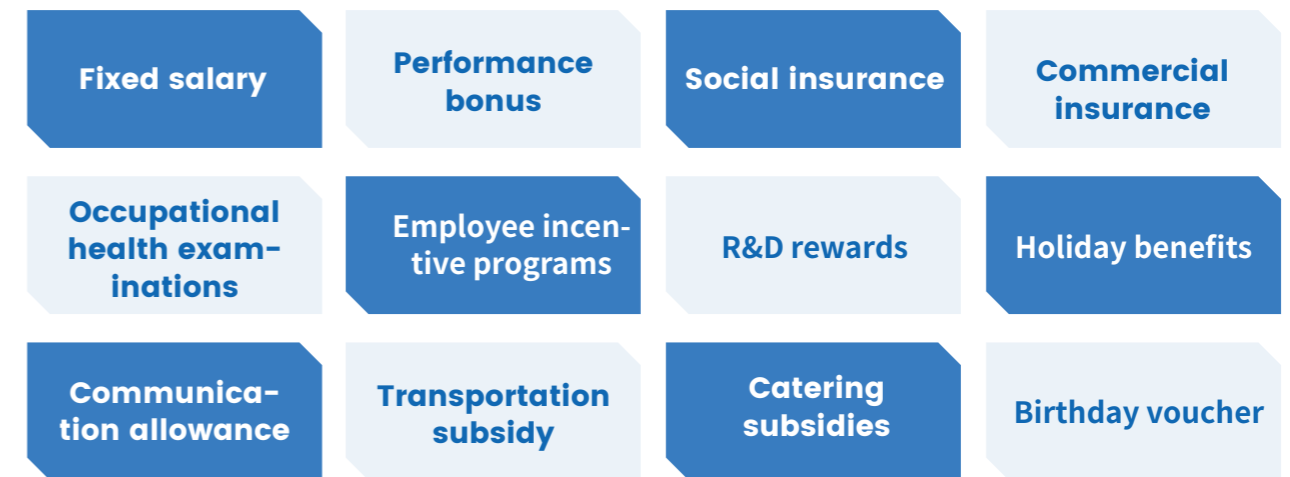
Fixed salary

Performance bonus

Social insurance

Commercial insurance

Occupational health examinations

Employee incentive programs

R&D rewards

Holiday benefits

Communication allowance

Transportation subsidy

Catering subsidies

Birthday voucher